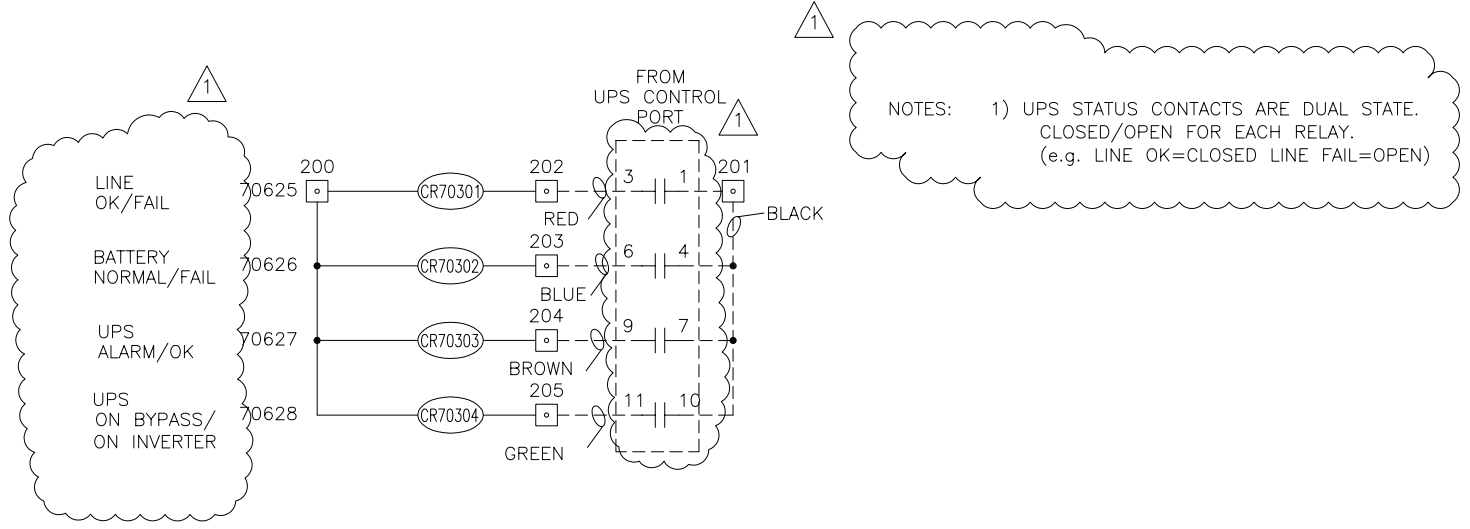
1

LINE OK/FAIL

BATTERY NORMAL/FAIL

UPS ALARM/OK

UPS ON BYPASS/ ON INVERTER

70625
70626
70627
70628

200

CR70301
CR70302
CR70303
CR70304

202
203
204
205

RED
BLUE
BROWN
GREEN

FROM UPS CONTROL PORT

1

3 1
6 4
9 7
11 10

201

BLACK

1

NOTES: 1) UPS STATUS CONTACTS ARE DUAL STATE. CLOSED/OPEN FOR EACH RELAY. (e.g. LINE OK=CLOSED LINE FAIL=OPEN)